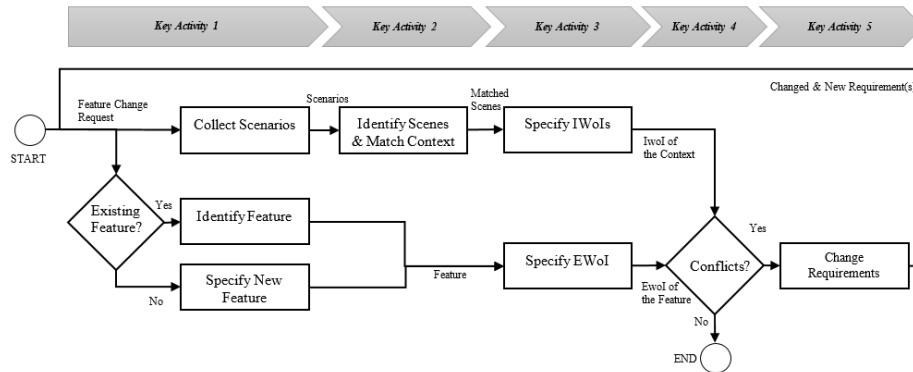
Key Activity 1

Key Activity 2

Key Activity 3

Key Activity 4

Key Activity 5

Changed & New Requirement(s)

START

Feature Change Request

Collect Scenarios

Scenarios

Identify Scenes & Match Context

Matched Scenes

Specify IWoIs

IwoI of the Context

Existing Feature?

Yes

Identify Feature

No

Specify New Feature

Feature

Specify EWoI

EwoI of the Feature

Conflicts?

Yes

Change Requirements

No

END